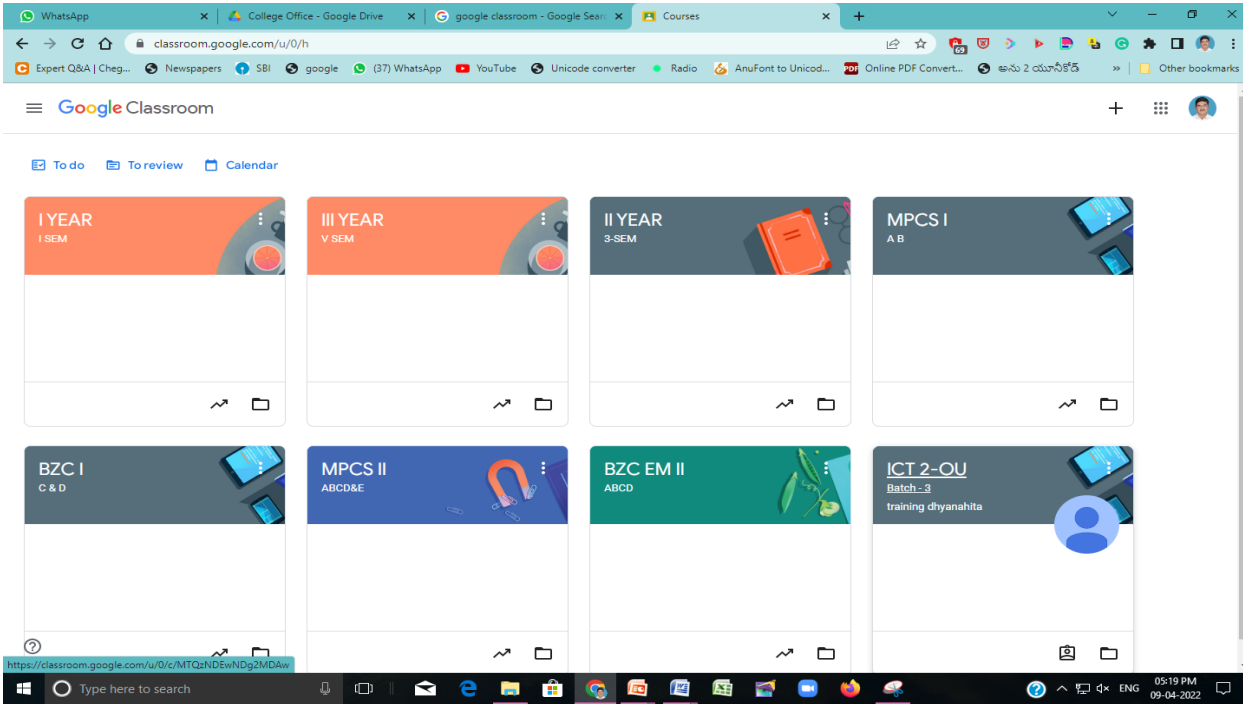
WhatsApp
College Office - Google Drive
google classroom - Google Searc
Courses

classroom.google.com/u/0/h

Expert Q&A | Cheg... Newspapers SBI google (37) WhatsApp YouTube Unicode converter Radio AnuFont to Unicod... Online PDF Convert... అను 2 యూనికోడ్ » Other bookmarks

Google Classroom

To do To review Calendar

I YEAR
I SEM

III YEAR
V SEM

II YEAR
3-SEM

MPCS I
A B

BZC I
C & D

MPCS II
ABCD&E

BZC EM II
ABCD

ICT 2-OU
Batch - 3
training dhyanahita

https://classroom.google.com/u/0/c/MTQzNDEwNDg2MDAw

Type here to search

ENG 05:19 PM 09-04-2022